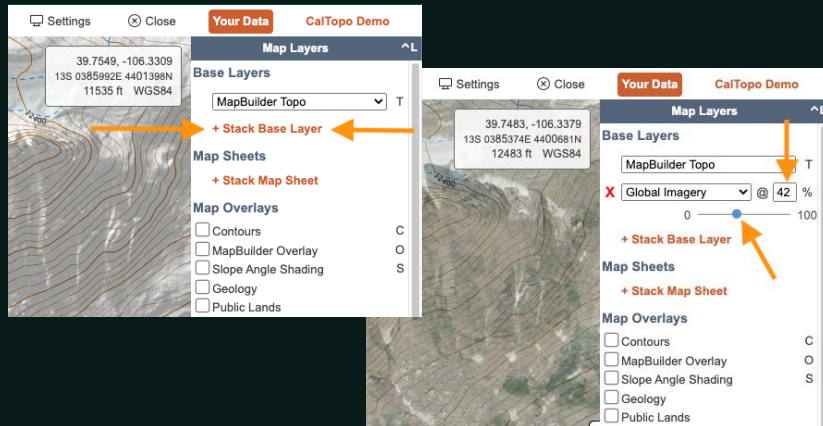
Settings Close Your Data CalTopo Demo

39.7549, -106.3309
13S 0385992E 4401398N
11535 ft WGS84

12400

Map Layers ^L

Base Layers

MapBuilder Topo T

+ Stack Base Layer

Map Sheets

+ Stack Map Sheet

Map Overlays

Contours C

MapBuilder Overlay O

Slope Angle Shading S

Geology

Public Lands

Settings Close Your Data CalTopo Demo

39.7483, -106.3379
13S 0385374E 4400681N
12483 ft WGS84

Map Layers

Base Layers

MapBuilder Topo T

X Global Imagery @ 42 %

0 100

+ Stack Base Layer

Map Sheets

+ Stack Map Sheet

Map Overlays

Contours C

MapBuilder Overlay O

Slope Angle Shading S

Geology

Public Lands